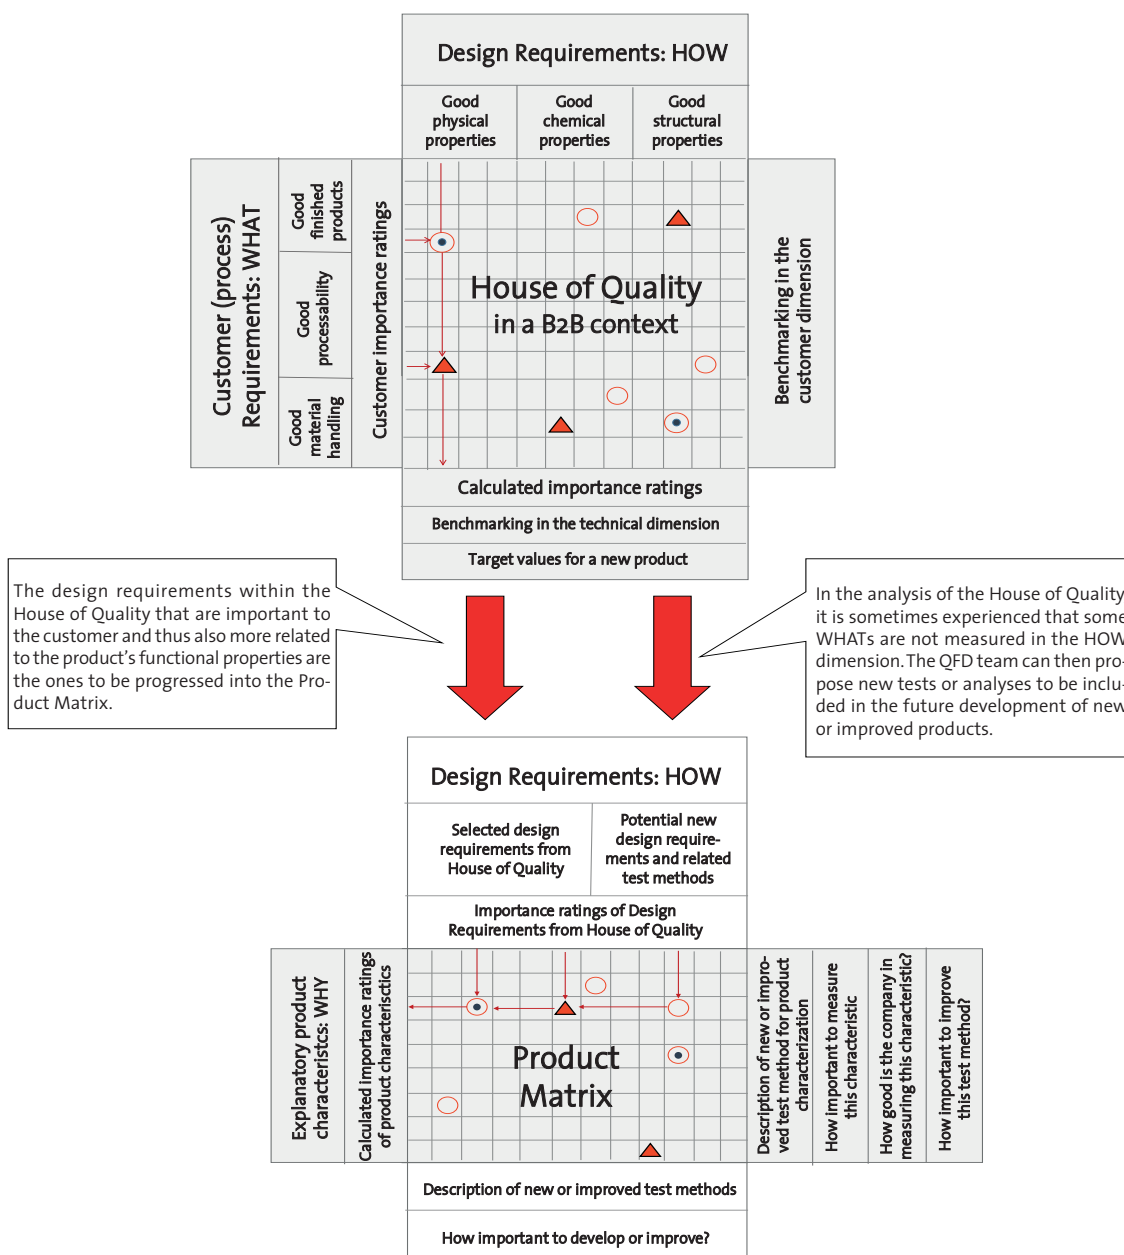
Design Requirements: HOW

Good physical properties

Good chemical properties

Good structural properties

Customer (process) Requirements: WHAT

Good finished products

Good processability

Good material handling

Customer importance ratings

House of Quality
in a B2B context

Benchmarking in the customer dimension

Calculated importance ratings

Benchmarking in the technical dimension

Target values for a new product

The design requirements within the House of Quality that are important to the customer and thus also more related to the product's functional properties are the ones to be progressed into the Product Matrix.

In the analysis of the House of Quality it is sometimes experienced that some WHATs are not measured in the HOW dimension. The QFD team can then propose new tests or analyses to be included in the future development of new or improved products.

Design Requirements: HOW

Selected design requirements from House of Quality

Potential new design requirements and related test methods

Importance ratings of Design Requirements from House of Quality

Explanatory product characteristcs: WHY

Calculated importance ratings of product characterisctics

Product Matrix

Description of new or improved test method for product characterization

How important to measure this characteristic

How good is the company in measuring this characteristic?

How important to improve this test method?

Description of new or improved test methods

How important to develop or improve?